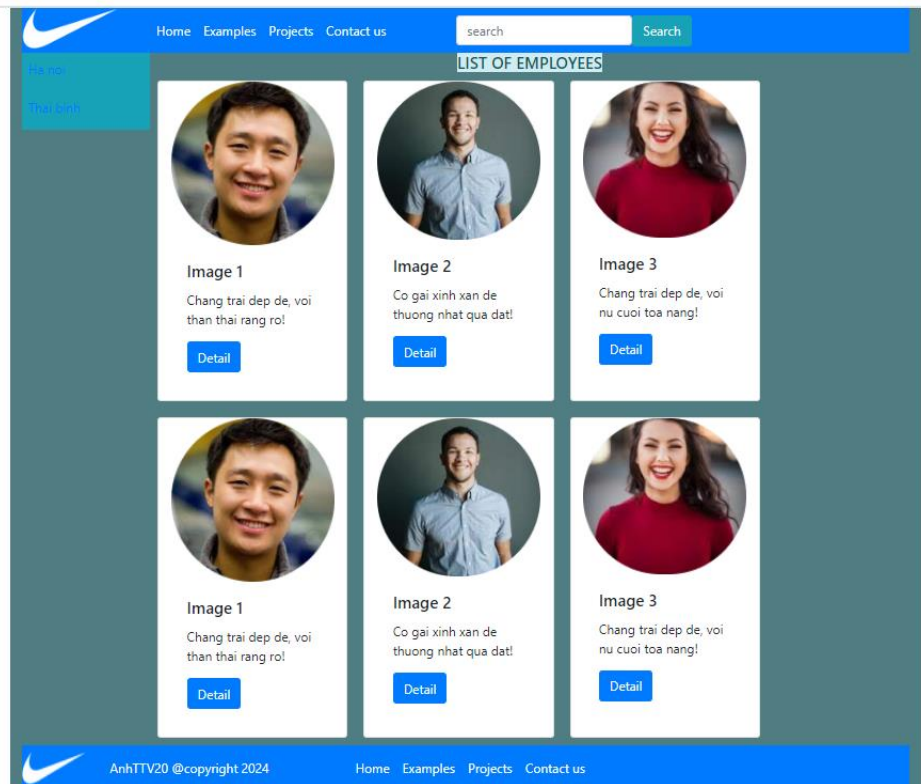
Home Examples Projects Contact us

search

Search

Ha noi

Thai binh

LIST OF EMPLOYEES

Image 1

Chang trai dep de, voi than thai rang ro!

Detail

Image 2

Co gai xinh xan de thuong nhat qua dat!

Detail

Image 3

Chang trai dep de, voi nu cuoi toa nang!

Detail

Image 1

Chang trai dep de, voi than thai rang ro!

Detail

Image 2

Co gai xinh xan de thuong nhat qua dat!

Detail

Image 3

Chang trai dep de, voi nu cuoi toa nang!

Detail

AnhTTV20 @copyright 2024

Home Examples Projects Contact us